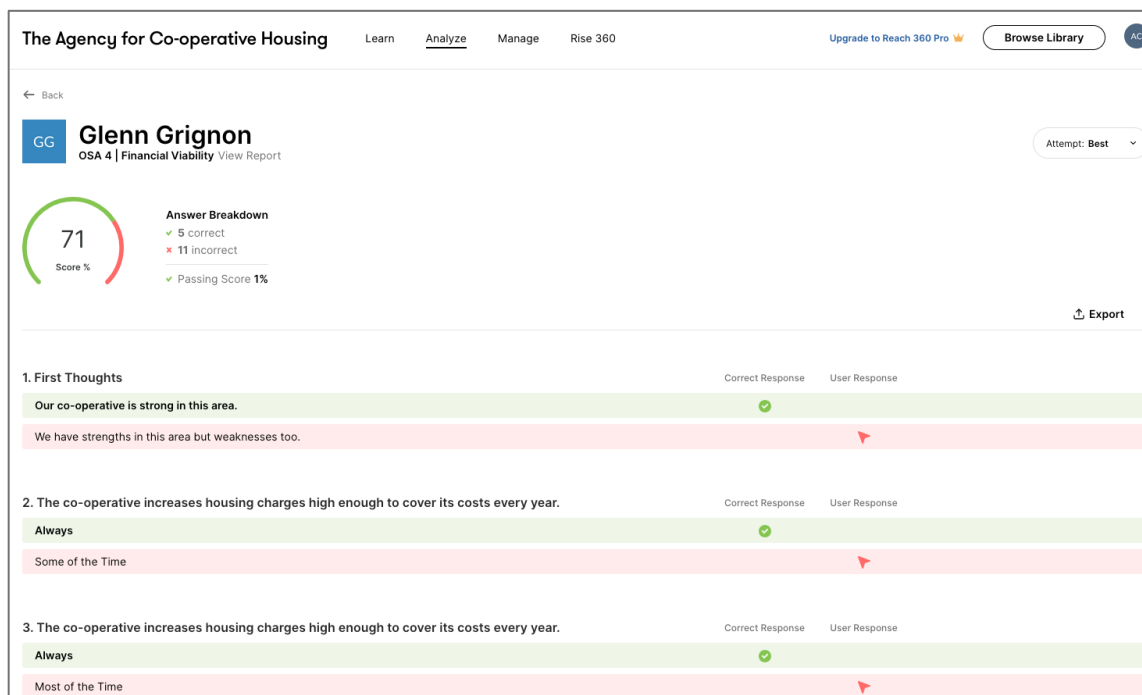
The Agency for Co-operative Housing Learn Analyze Manage Rise 360 Upgrade to Reach 360 Pro Browse Library AC

← Back

GG Glenn Grignon
OSA 4 | Financial Viability View Report

Attempt: Best

71
Score %

Answer Breakdown
5 correct
11 incorrect
Passing Score 1%

Export

1. First Thoughts Correct Response User Response

Our co-operative is strong in this area.

We have strengths in this area but weaknesses too.

2. The co-operative increases housing charges high enough to cover its costs every year. Correct Response User Response

Always

Some of the Time

3. The co-operative increases housing charges high enough to cover its costs every year. Correct Response User Response

Always

Most of the Time